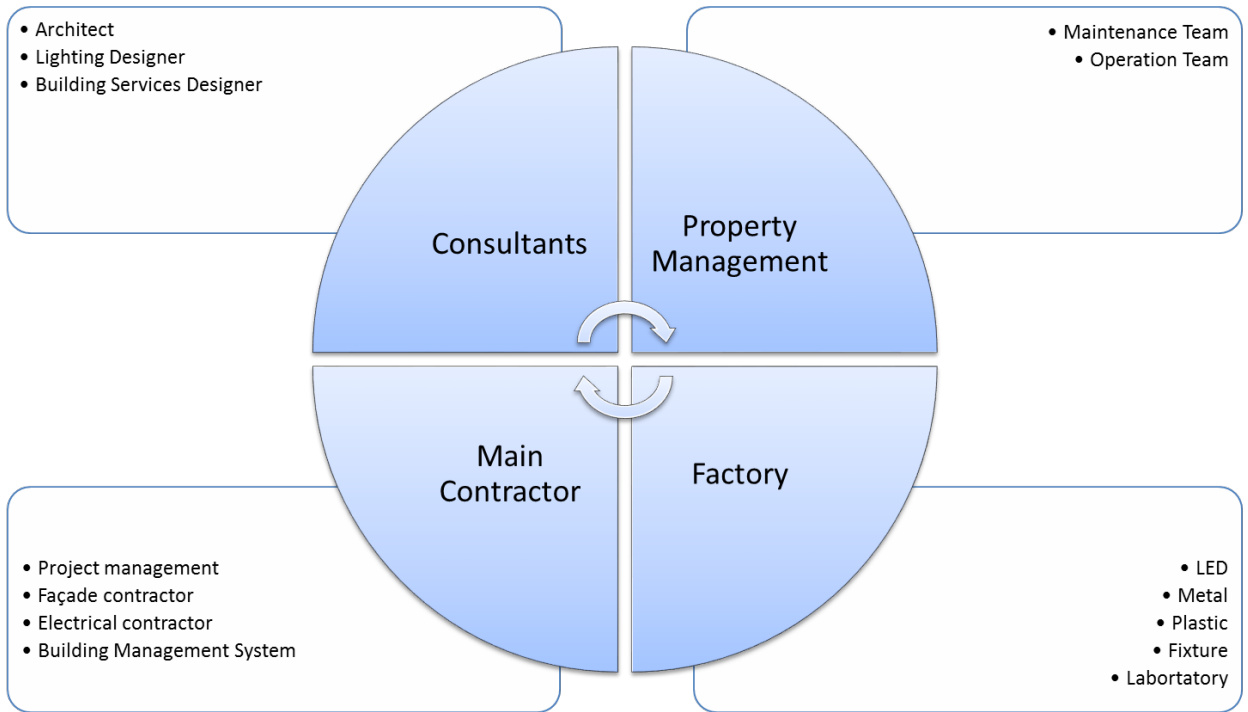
• Architect
• Lighting Designer
• Building Services Designer

• Maintenance Team
• Operation Team

Consultants

Property Management

Main Contractor

Factory

• Project management
• Façade contractor
• Electrical contractor
• Building Management System

• LED
• Metal
• Plastic
• Fixture
• Labortatory